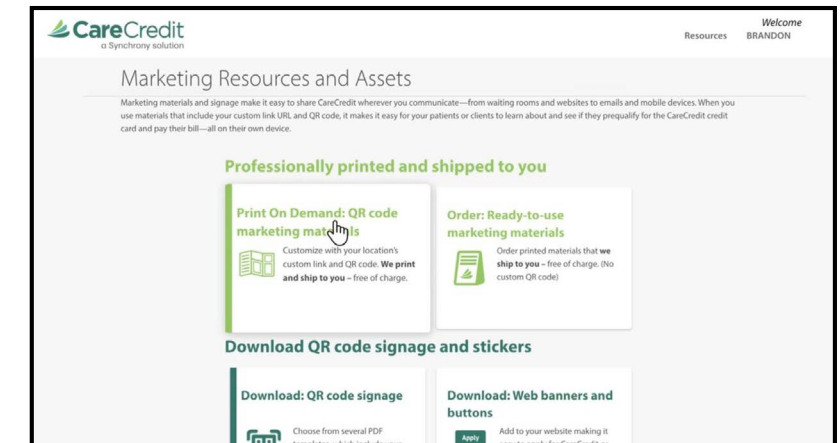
CareCredit
a Synchrony solution

Resources

Welcome
BRANDON

Marketing Resources and Assets

Marketing materials and signage make it easy to share CareCredit wherever you communicate—from waiting rooms and websites to emails and mobile devices. When you use materials that include your custom link URL and QR code, it makes it easy for your patients or clients to learn about and see if they prequalify for the CareCredit credit card and pay their bill—all on their own device.

Professionally printed and shipped to you

Print On Demand: QR code marketing mat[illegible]ls

Customize with your location's custom link and QR code. We print and ship to you – free of charge.

Order: Ready-to-use marketing materials

Order printed materials that we ship to you – free of charge. (No custom QR code)

Download QR code signage and stickers

Download: QR code signage

Choose from several PDF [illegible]

Download: Web banners and buttons

Apply

Add to your website making it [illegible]